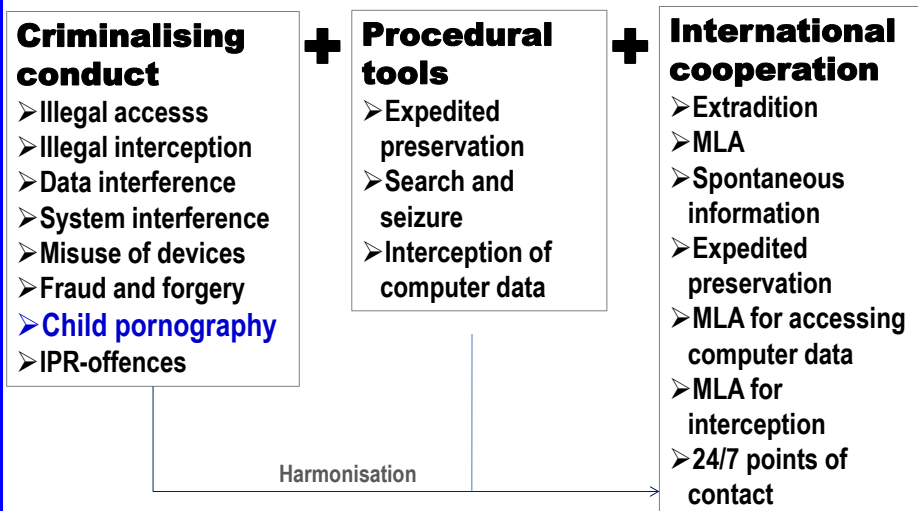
Criminalising conduct
➢Illegal accesss
➢Illegal interception
➢Data interference
➢System interference
➢Misuse of devices
➢Fraud and forgery
➢Child pornography
➢IPR-offences

+

Procedural tools
➢Expedited preservation
➢Search and seizure
➢Interception of computer data

+

International cooperation
➢Extradition
➢MLA
➢Spontaneous information
➢Expedited preservation
➢MLA for accessing computer data
➢MLA for interception
➢24/7 points of contact

Harmonisation